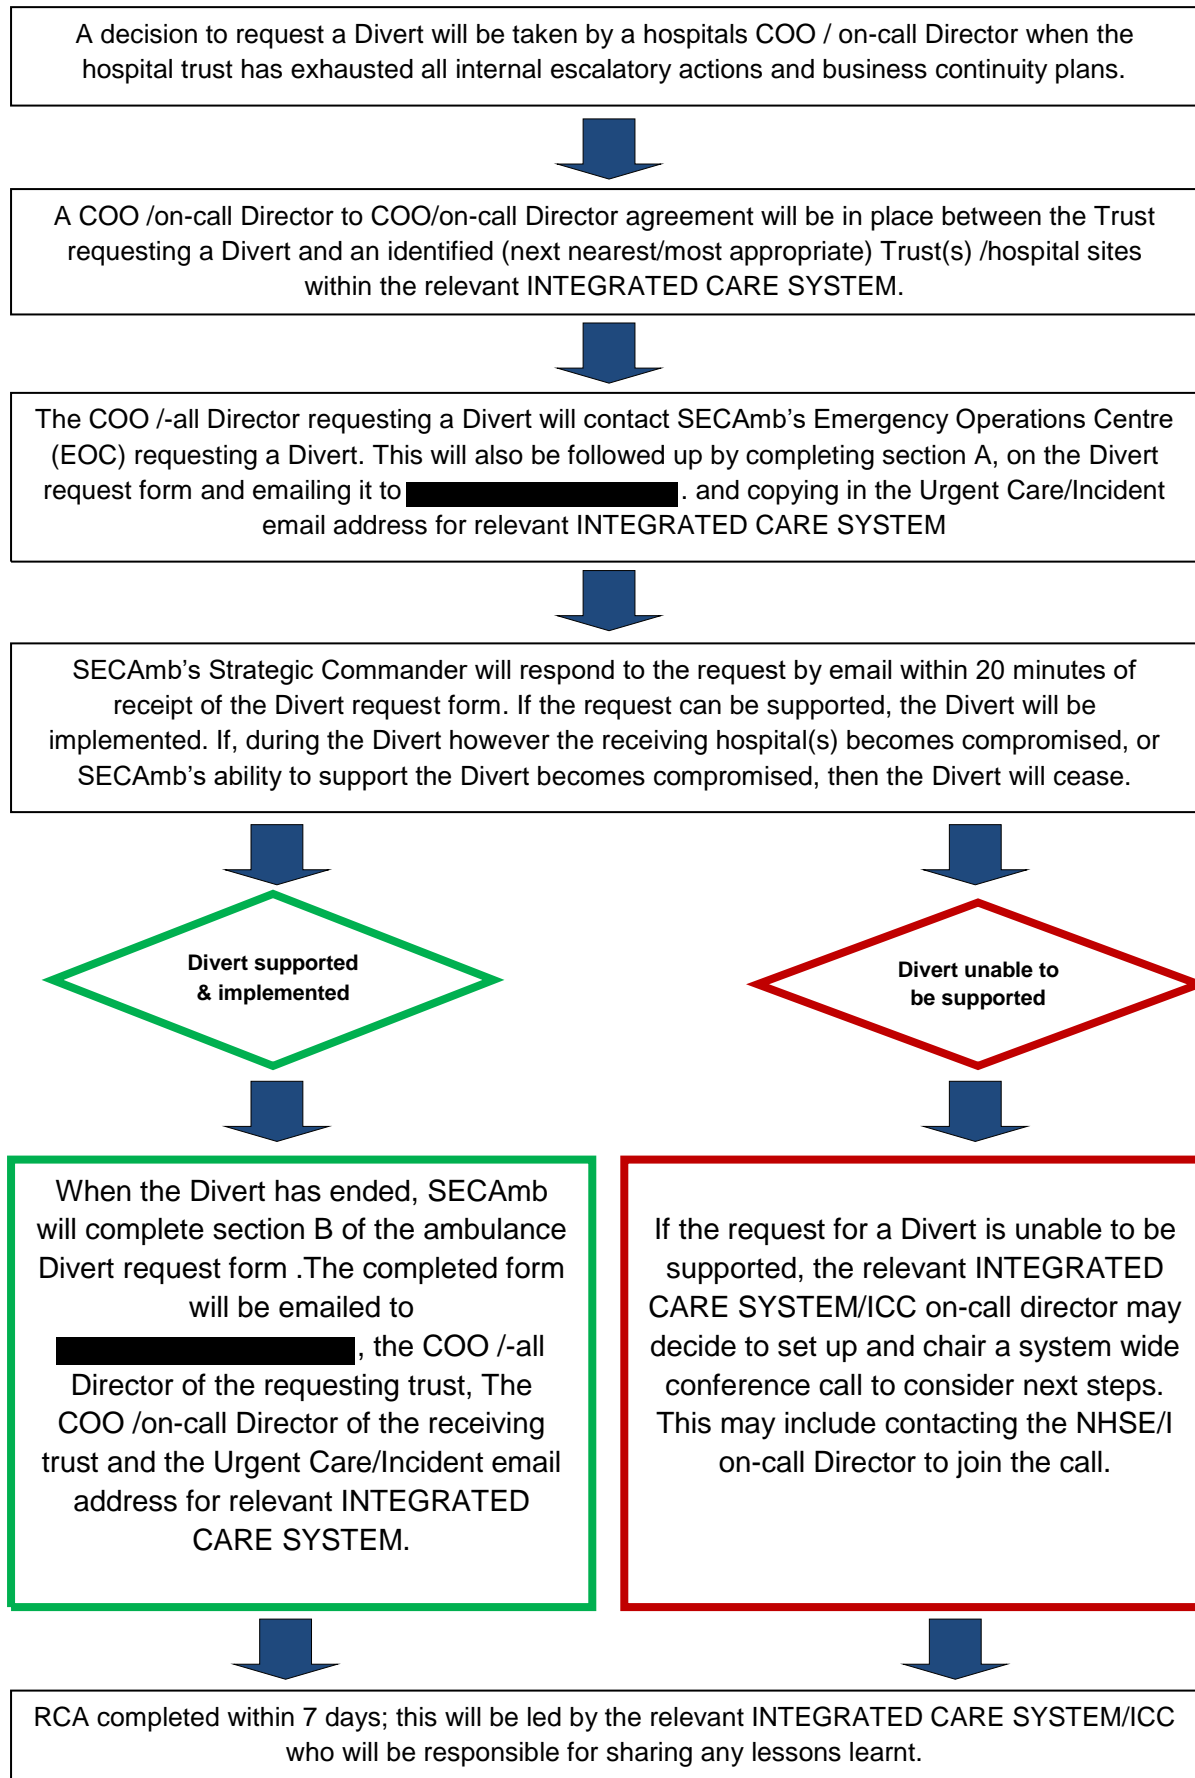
A decision to request a Divert will be taken by a hospitals COO / on-call Director when the hospital trust has exhausted all internal escalatory actions and business continuity plans.

A COO /on-call Director to COO/on-call Director agreement will be in place between the Trust requesting a Divert and an identified (next nearest/most appropriate) Trust(s) /hospital sites within the relevant INTEGRATED CARE SYSTEM.

The COO /-all Director requesting a Divert will contact SECAmb's Emergency Operations Centre (EOC) requesting a Divert. This will also be followed up by completing section A, on the Divert request form and emailing it to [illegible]. and copying in the Urgent Care/Incident email address for relevant INTEGRATED CARE SYSTEM

SECAmb's Strategic Commander will respond to the request by email within 20 minutes of receipt of the Divert request form. If the request can be supported, the Divert will be implemented. If, during the Divert however the receiving hospital(s) becomes compromised, or SECAmb's ability to support the Divert becomes compromised, then the Divert will cease.

Divert supported & implemented

Divert unable to be supported

When the Divert has ended, SECAmb will complete section B of the ambulance Divert request form .The completed form will be emailed to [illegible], the COO /-all Director of the requesting trust, The COO /on-call Director of the receiving trust and the Urgent Care/Incident email address for relevant INTEGRATED CARE SYSTEM.

If the request for a Divert is unable to be supported, the relevant INTEGRATED CARE SYSTEM/ICC on-call director may decide to set up and chair a system wide conference call to consider next steps. This may include contacting the NHSE/I on-call Director to join the call.

RCA completed within 7 days; this will be led by the relevant INTEGRATED CARE SYSTEM/ICC who will be responsible for sharing any lessons learnt.